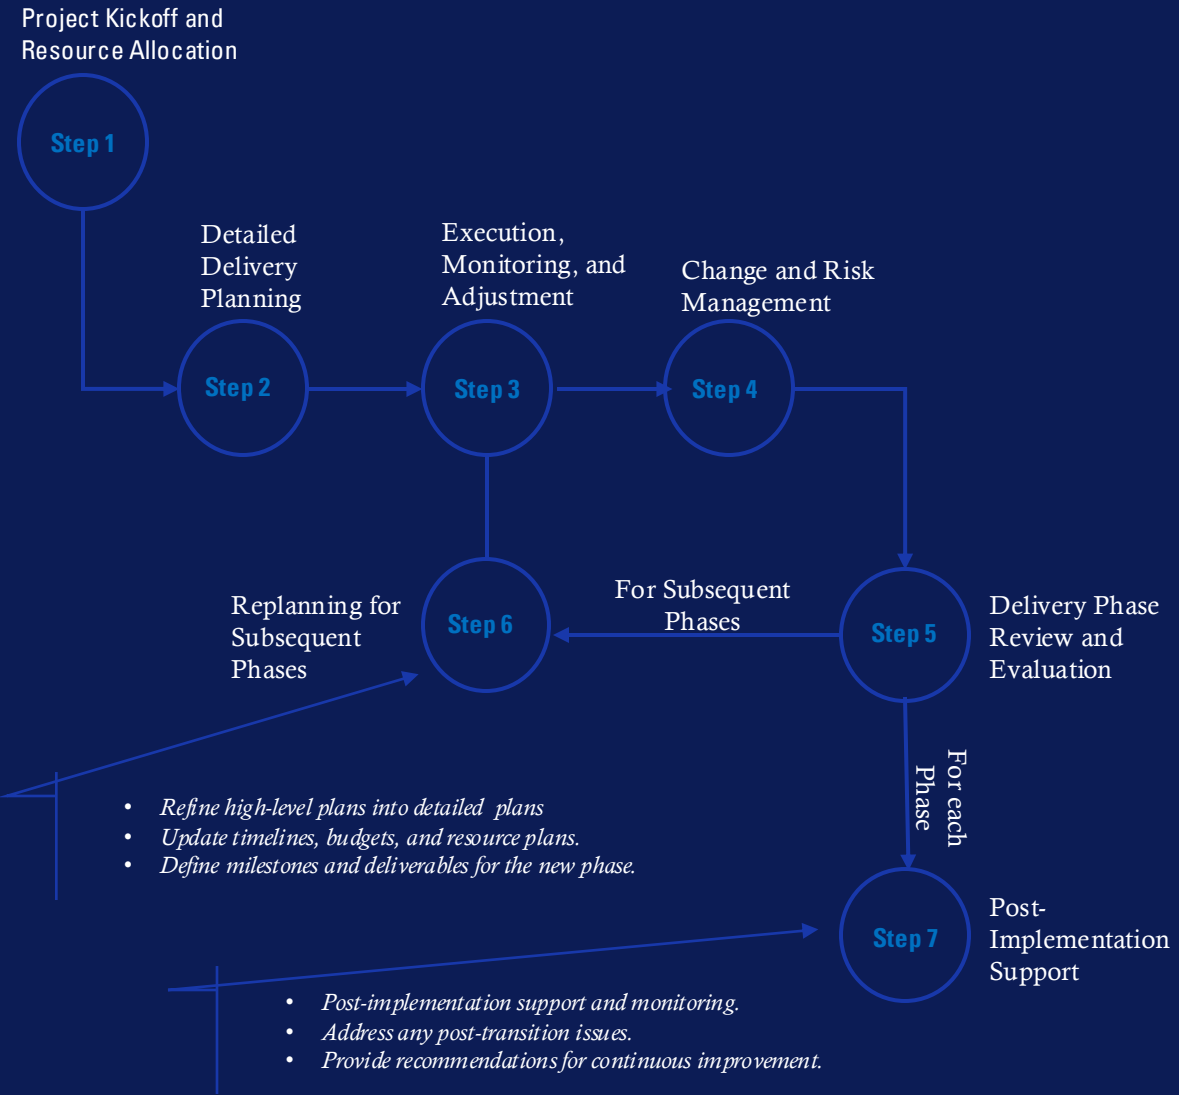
Project Kickoff and Resource Allocation

Step 1

Detailed Delivery Planning

Step 2

Execution, Monitoring, and Adjustment

Step 3

Change and Risk Management

Step 4

Replanning for Subsequent Phases

Step 6

For Subsequent Phases

Step 5

Delivery Phase Review and Evaluation

For each Phase

- Refine high-level plans into detailed plans
- Update timelines, budgets, and resource plans.
- Define milestones and deliverables for the new phase.

Step 7

Post-Implementation Support

- Post-implementation support and monitoring.
- Address any post-transition issues.
- Provide recommendations for continuous improvement.